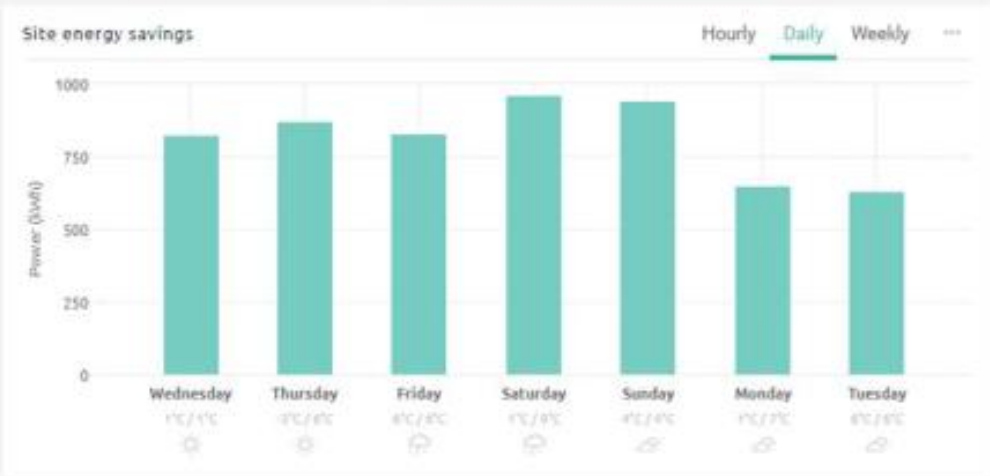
Site energy savings

Hourly Daily Weekly ···

1000
750
500
250
0

Power (kWh)

Wednesday
1°C / 1°C

Thursday
-3°C / 6°C

Friday
6°C / 8°C

Saturday
1°C / 9°C

Sunday
4°C / 4°C

Monday
1°C / 7°C

Tuesday
6°C / 6°C